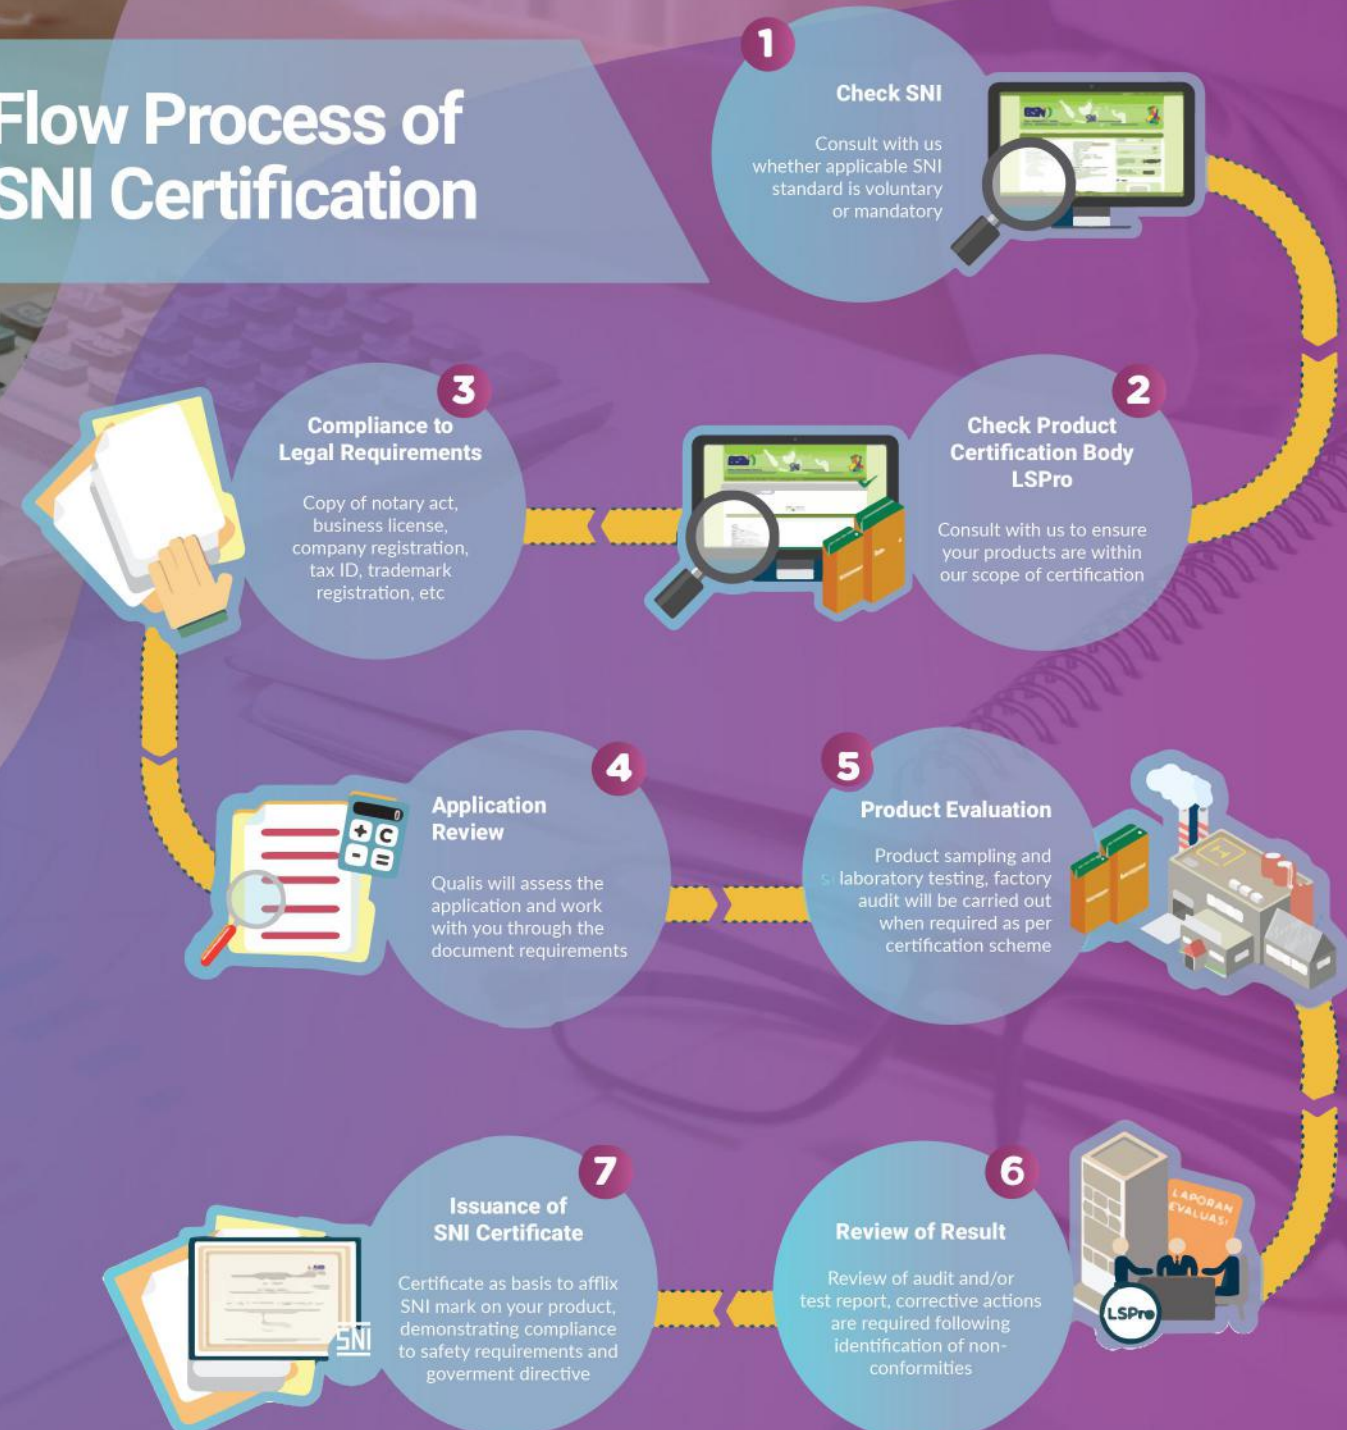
Flow Process of SNI Certification

1
Check SNI
Consult with us whether applicable SNI standard is voluntary or mandatory

2
Check Product Certification Body LSPro
Consult with us to ensure your products are within our scope of certification

3
Compliance to Legal Requirements
Copy of notary act, business license, company registration, tax ID, trademark registration, etc

4
Application Review
Qualis will assess the application and work with you through the document requirements

5
Product Evaluation
Product sampling and laboratory testing, factory audit will be carried out when required as per certification scheme

6
Review of Result
Review of audit and/or test report, corrective actions are required following identification of non-conformities

LAPORAN EVALUASI
LSPro

7
Issuance of SNI Certificate
Certificate as basis to affix SNI mark on your product, demonstrating compliance to safety requirements and goverment directive

SNI